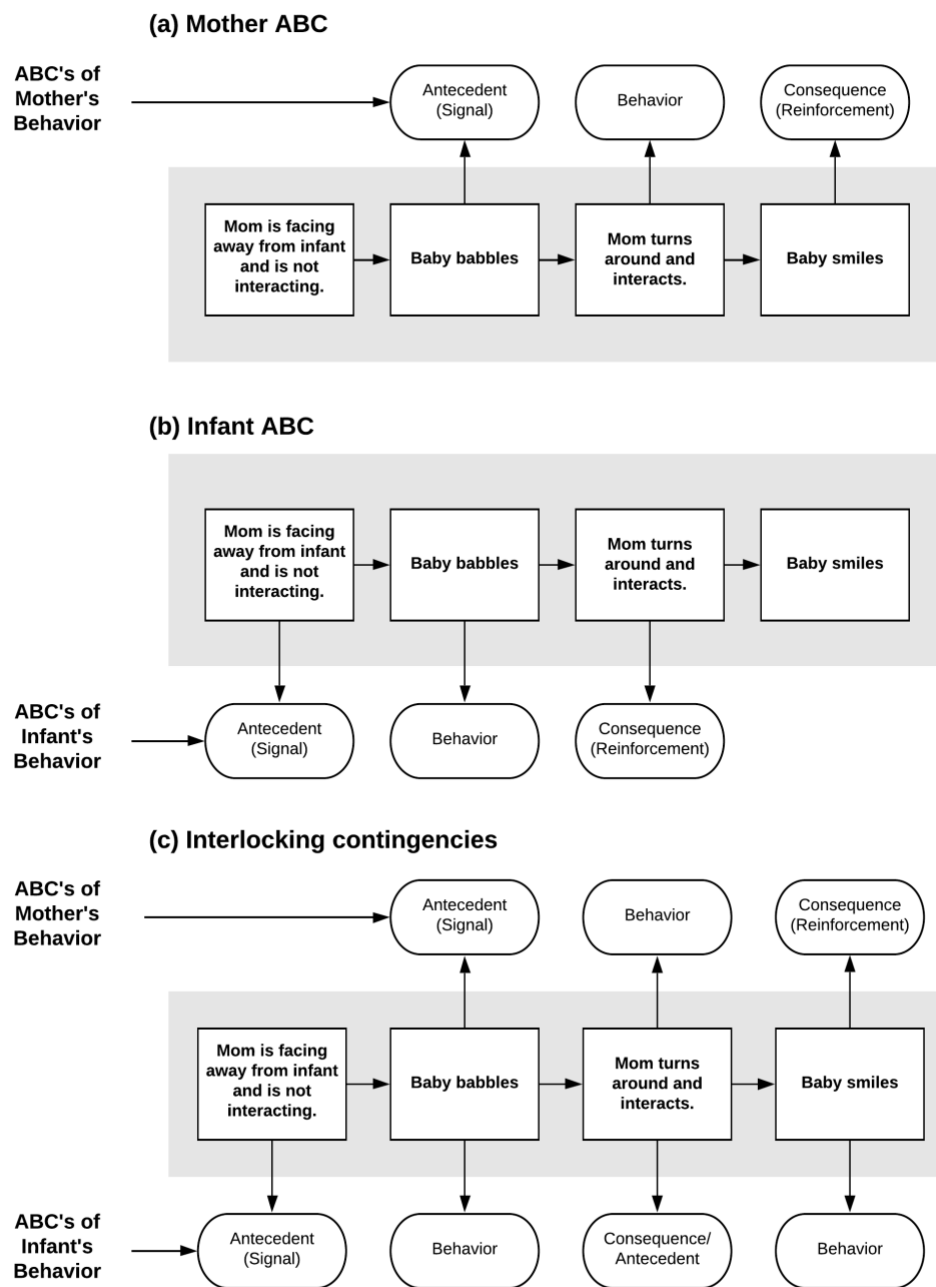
(a) Mother ABC

ABC's of Mother's Behavior

Antecedent (Signal)

Behavior

Consequence (Reinforcement)

Mom is facing away from infant and is not interacting.

Baby babbles

Mom turns around and interacts.

Baby smiles

(b) Infant ABC

Mom is facing away from infant and is not interacting.

Baby babbles

Mom turns around and interacts.

Baby smiles

ABC's of Infant's Behavior

Antecedent (Signal)

Behavior

Consequence (Reinforcement)

(c) Interlocking contingencies

ABC's of Mother's Behavior

Antecedent (Signal)

Behavior

Consequence (Reinforcement)

Mom is facing away from infant and is not interacting.

Baby babbles

Mom turns around and interacts.

Baby smiles

ABC's of Infant's Behavior

Antecedent (Signal)

Behavior

Consequence/ Antecedent

Behavior